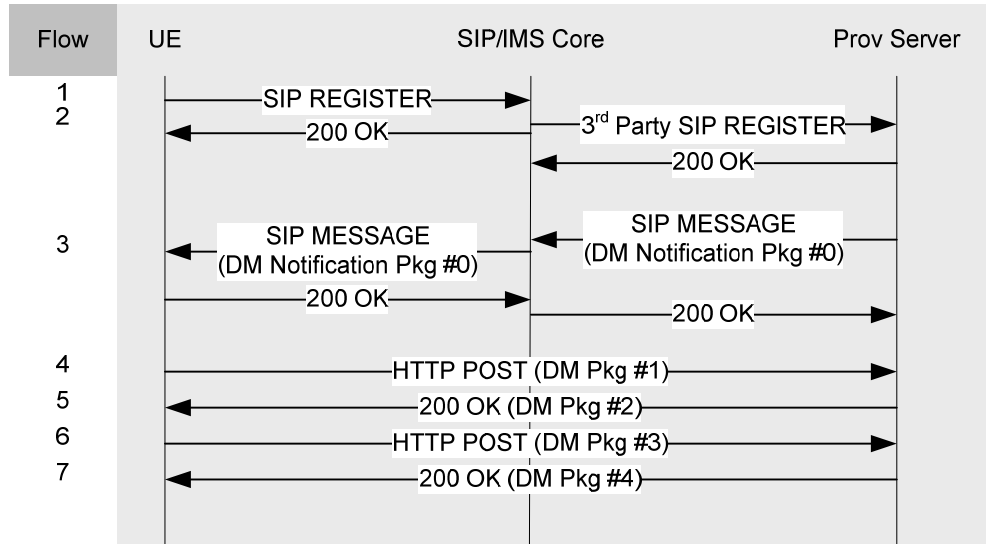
Flow UE SIP/IMS Core Prov Server

1 SIP REGISTER

2 200 OK

3rd Party SIP REGISTER

200 OK

3 SIP MESSAGE (DM Notification Pkg #0)

SIP MESSAGE (DM Notification Pkg #0)

200 OK

200 OK

4 HTTP POST (DM Pkg #1)

5 200 OK (DM Pkg #2)

6 HTTP POST (DM Pkg #3)

7 200 OK (DM Pkg #4)